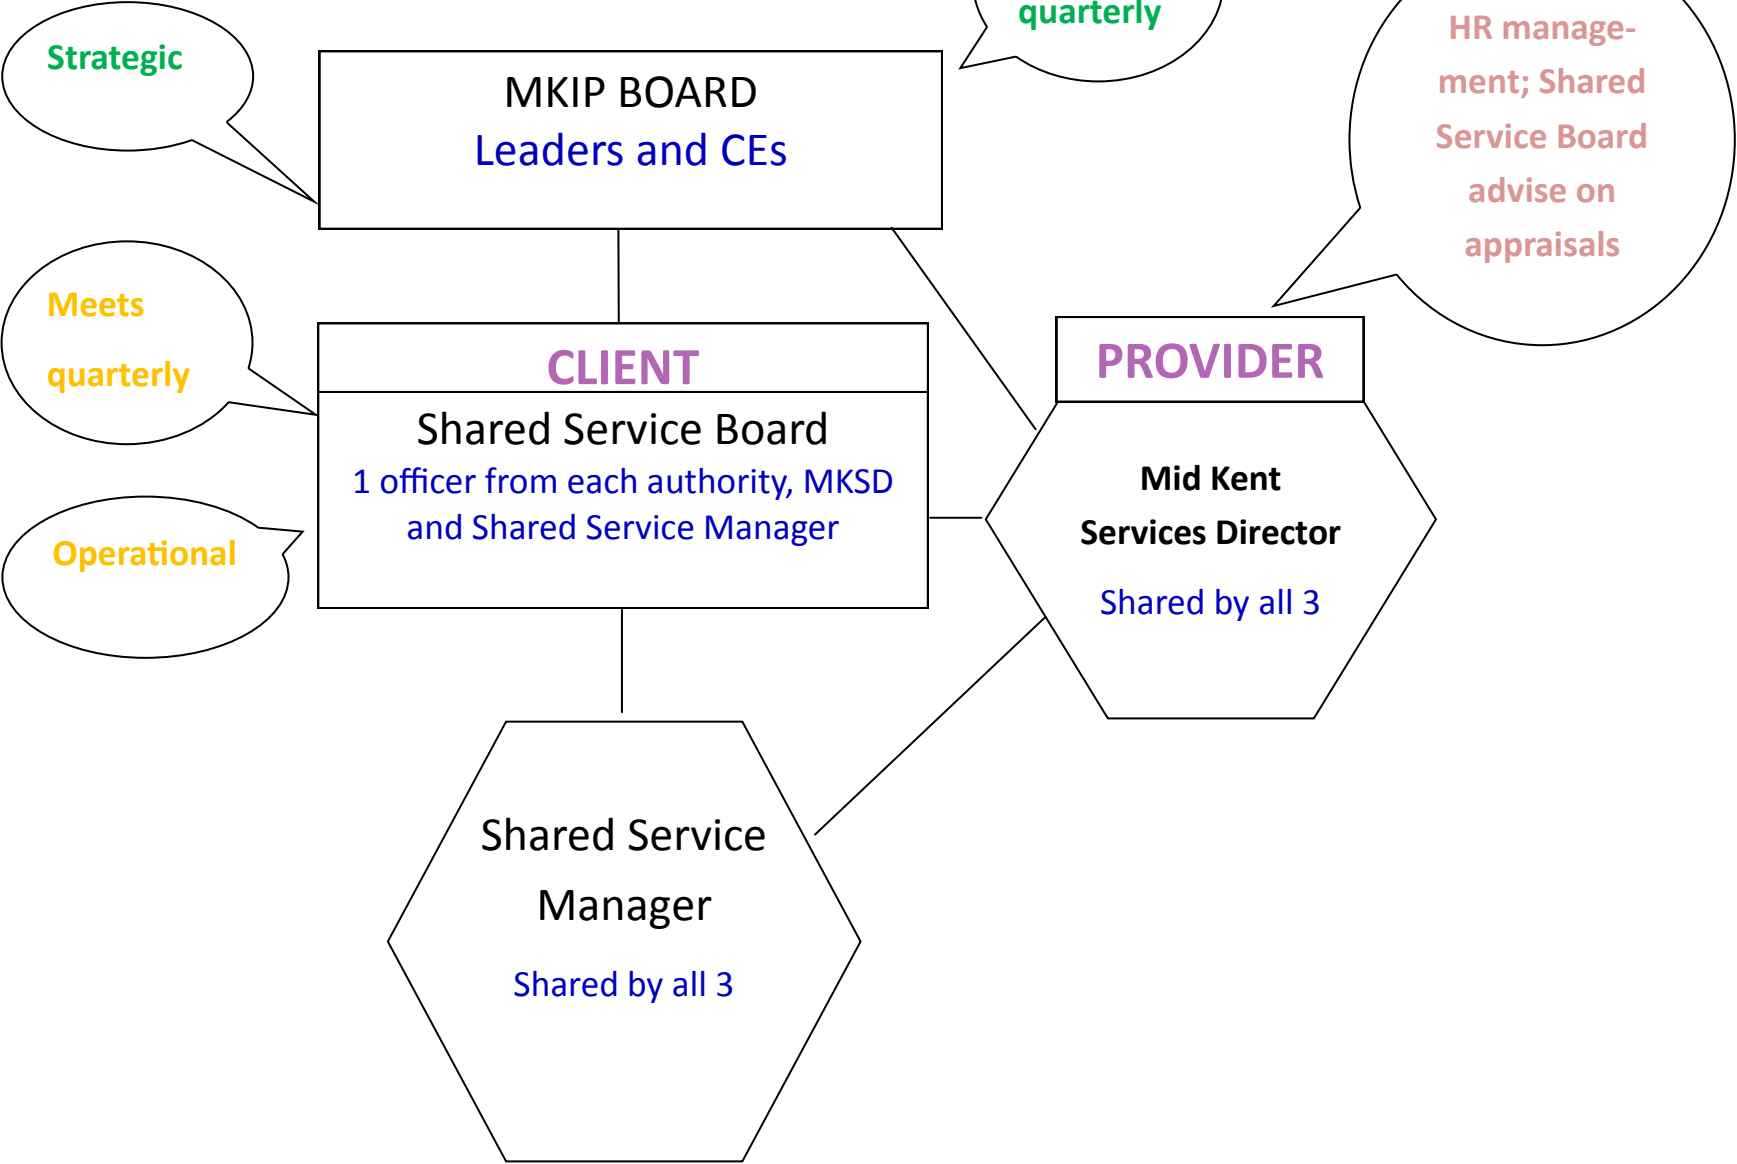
Strategic

MKIP BOARD
Leaders and CEs

quarterly

HR management; Shared Service Board advise on appraisals

Meets quarterly

CLIENT
Shared Service Board
1 officer from each authority, MKSD and Shared Service Manager

Operational

PROVIDER

Mid Kent Services Director
Shared by all 3

Shared Service Manager
Shared by all 3